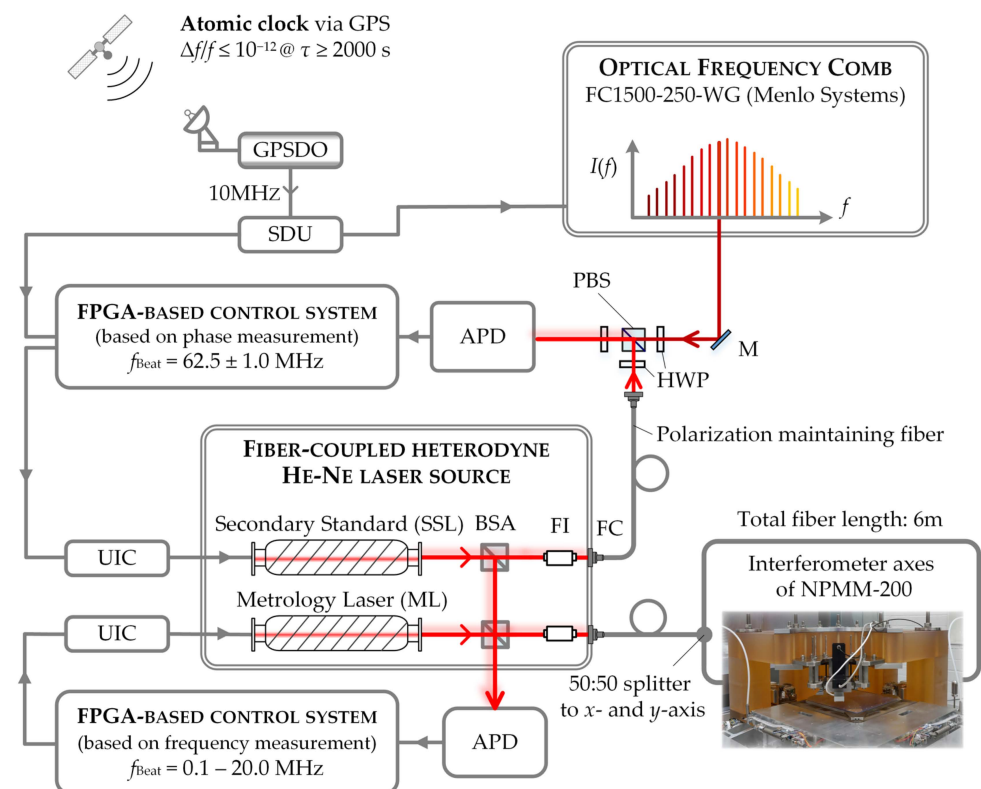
**Atomic clock** via GPS
$\Delta f/f \leq 10^{-12}$ @ $\tau \geq 2000$ s

OPTICAL FREQUENCY COMB
FC1500-250-WG (Menlo Systems)

$I(f)$

$f$

GPSDO

10MHz

SDU

PBS

FPGA-BASED CONTROL SYSTEM
(based on phase measurement)
$f_{Beat} = 62.5 \pm 1.0$ MHz

APD

M

HWP

Polarization maintaining fiber

FIBER-COUPLED HETERODYNE
HE-NE LASER SOURCE

Total fiber length: 6m

UIC

Secondary Standard (SSL)

BSA

FI

FC

Interferometer axes
of NPMM-200

UIC

Metrology Laser (ML)

50:50 splitter
to $x$- and $y$-axis

FPGA-BASED CONTROL SYSTEM
(based on frequency measurement)
$f_{Beat} = 0.1 - 20.0$ MHz

APD